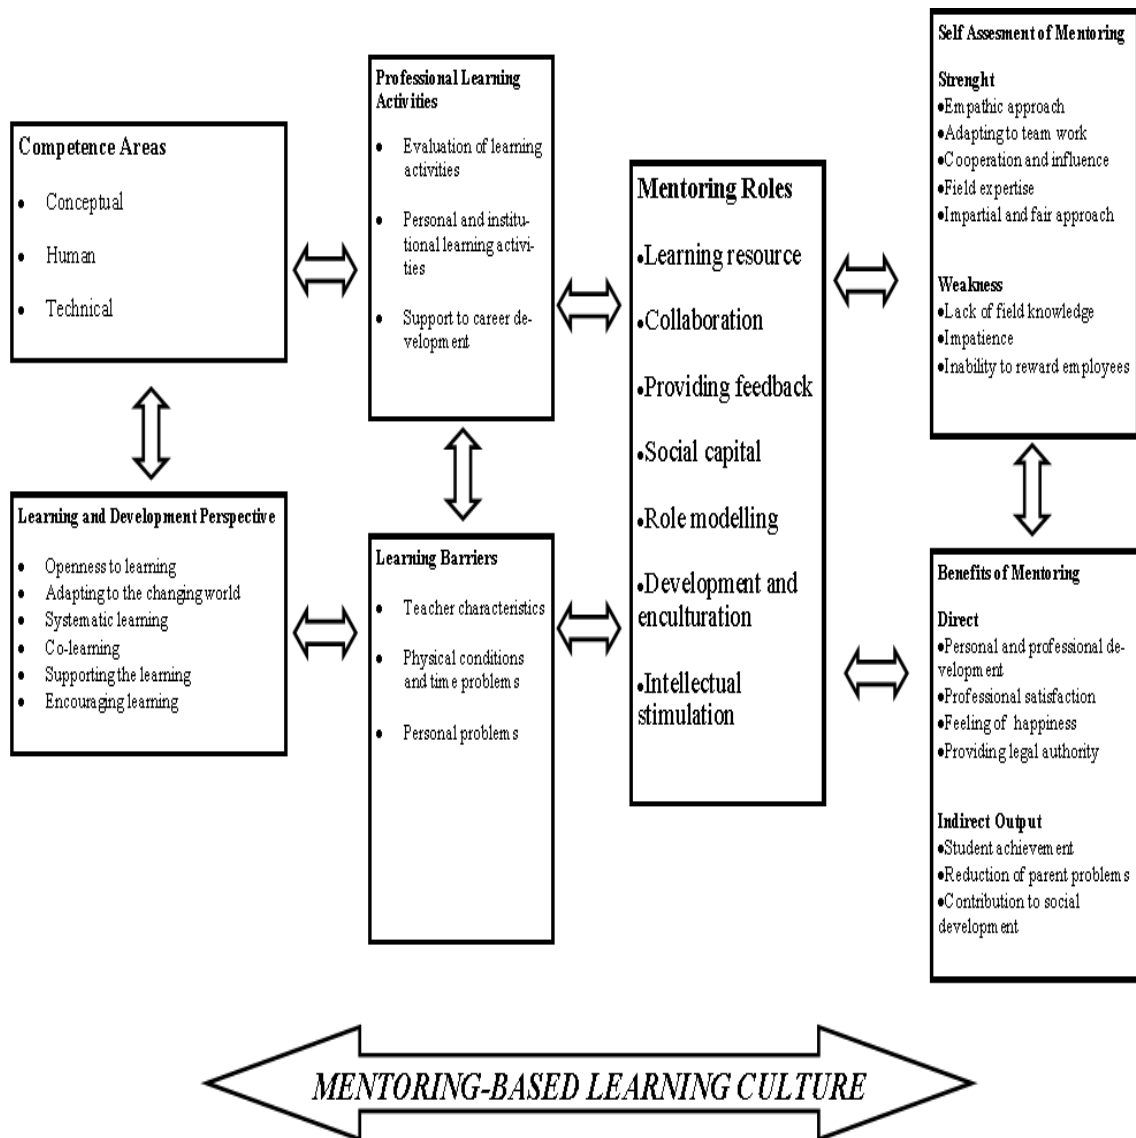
Competence Areas

- Conceptual
- Human
- Technical

Professional Learning Activities

- Evaluation of learning activities
- Personal and institutional learning activities
- Support to career development

Mentoring Roles

•Learning resource
•Collaboration
•Providing feedback
•Social capital
•Role modelling
•Development and enculturation
•Intellectual stimulation

Self Assesment of Mentoring

Strenght
•Empathic approach
•Adapting to team work
•Cooperation and influence
•Field expertise
•Impartial and fair approach

Weakness
•Lack of field knowledge
•Impatience
•Inability to reward employees

Learning and Development Perspective

- Openness to learning
- Adapting to the changing world
- Systematic learning
- Co-learning
- Supporting the learning
- Encouraging learning

Learning Barriers

- Teacher characteristics
- Physical conditions and time problems
- Personal problems

Benefits of Mentoring

Direct
•Personal and professional development
•Professional satisfaction
•Feeling of happiness
•Providing legal authority

Indirect Output
•Student achievement
•Reduction of parent problems
•Contribution to social development

MENTORING-BASED LEARNING CULTURE